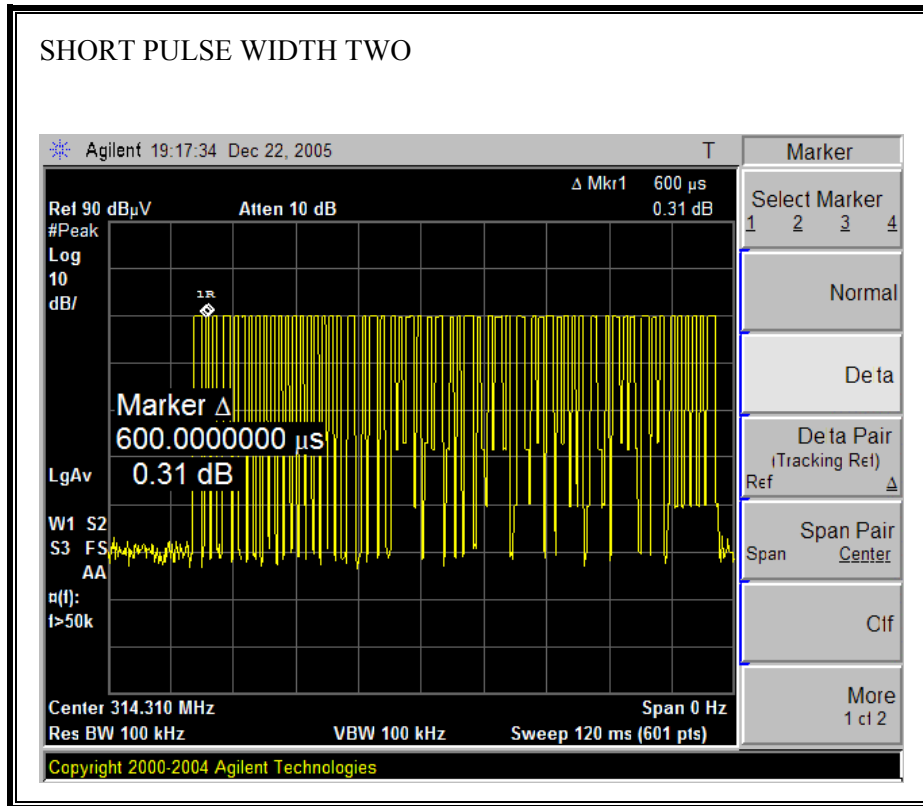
SHORT PULSE WIDTH TWO

Agilent 19:17:34 Dec 22, 2005

T

Marker

Δ Mkr1 600 µs

Ref 90 dBµV Atten 10 dB 0.31 dB

#Peak
Log
10
dB/

1R

Marker Δ
600.0000000 µs
0.31 dB

LgAv

W1 S2
S3 FS
AA
¤(f):
f>50k

Center 314.310 MHz Span 0 Hz
Res BW 100 kHz VBW 100 kHz Sweep 120 ms (601 pts)

Select Marker
1 2 3 4

Normal

Delta

Delta Pair
(Tracking Ref)
Ref Δ

Span Pair
Span Center

Off

More
1 of 2

Copyright 2000-2004 Agilent Technologies